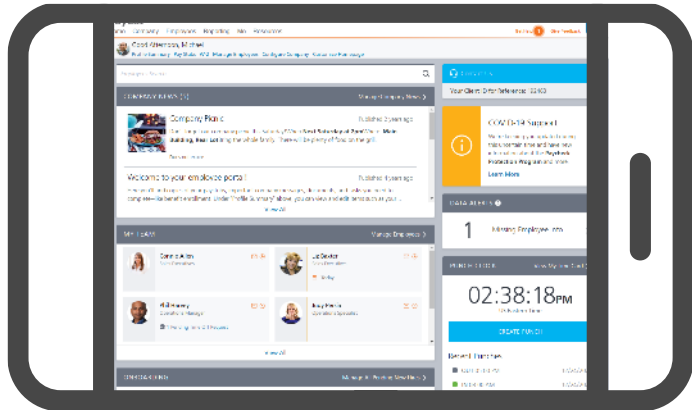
Company Picnic

Published 5 years ago

Welcome to your employee portal!

Published 5 years ago

View All

MY TEAM

Manage Employees

Connie Allen

Liz Baxter

Phil Henry

Tracy Pierce

View All

COMPANY NEWS

Manage Company News

COVID-19 Support

Learn More

DATA ALERTS

1

Missing Employee Info

PUNCH CLOCK

02:38:18 PM

CREATE PUNCH

Recent Punches

Your Client: Order Reference

Carol Atterson, Michael